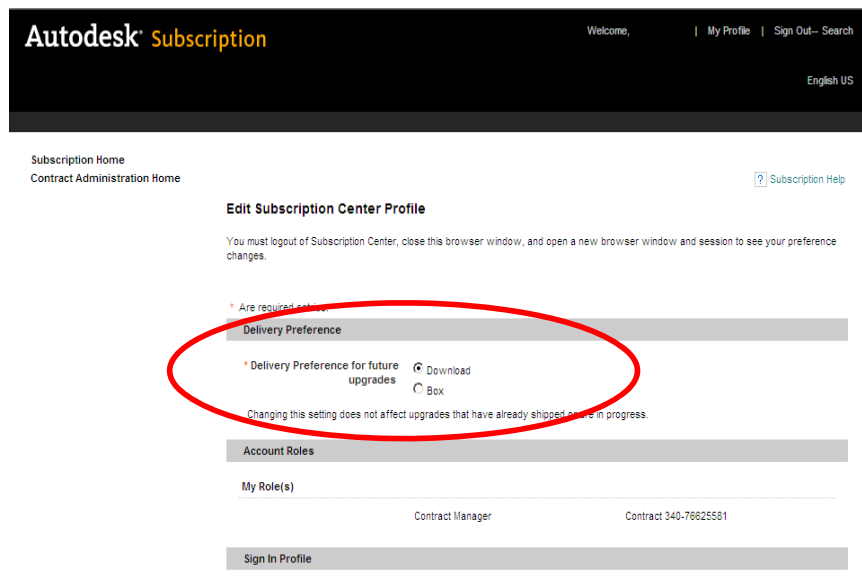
Autodesk® Subscription

Welcome, | My Profile | Sign Out– Search

English US

Subscription Home
Contract Administration Home

? Subscription Help

Edit Subscription Center Profile

You must logout of Subscription Center, close this browser window, and open a new browser window and session to see your preference changes.

* Are required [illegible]

Delivery Preference

* Delivery Preference for future upgrades

Download

Box

Changing this setting does not affect upgrades that have already shipped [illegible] in progress.

Account Roles

My Role(s)

Contract Manager | Contract 340-76625581

Sign In Profile